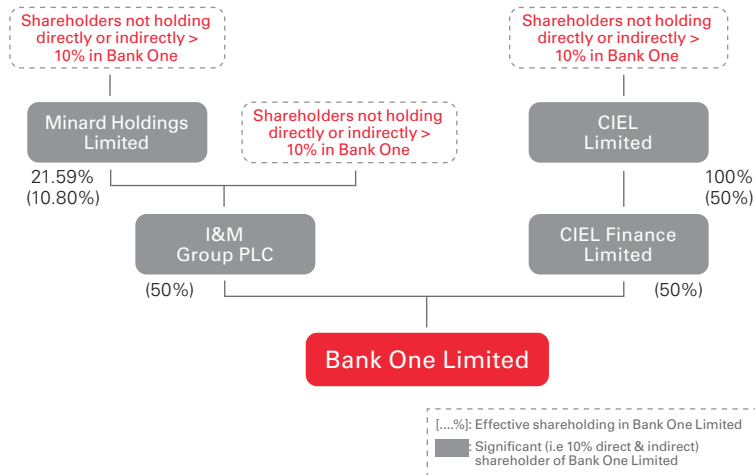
Shareholders not holding directly or indirectly > 10% in Bank One

Shareholders not holding directly or indirectly > 10% in Bank One

Minard Holdings Limited

Shareholders not holding directly or indirectly > 10% in Bank One

CIEL Limited

21.59% (10.80%)

100% (50%)

I&M Group PLC

CIEL Finance Limited

(50%)

(50%)

Bank One Limited

[....%]: Effective shareholding in Bank One Limited

: Significant (i.e 10% direct & indirect) shareholder of Bank One Limited